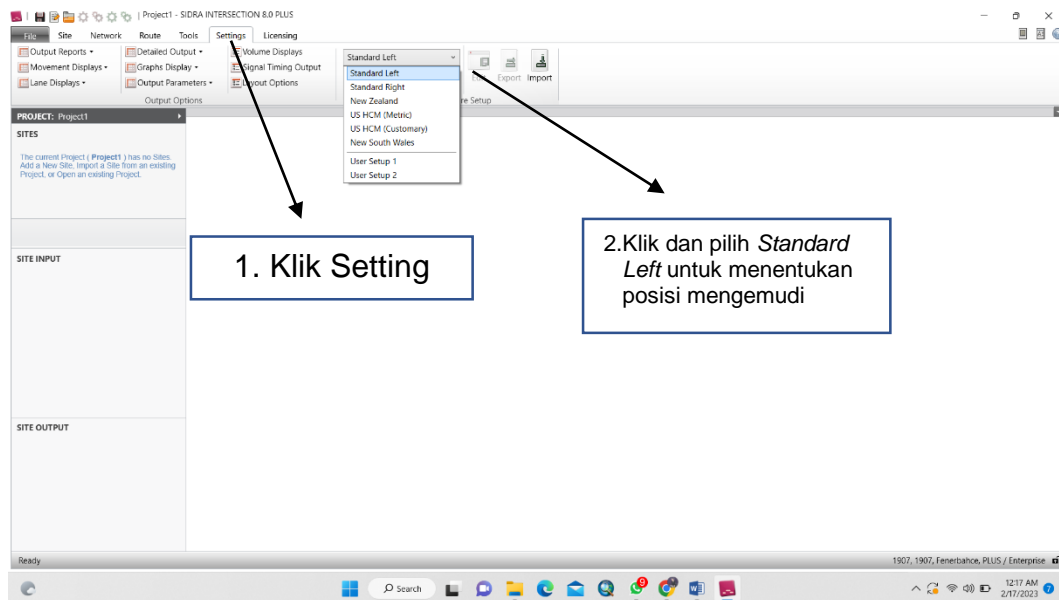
| Project1 - SIDRA INTERSECTION 8.0 PLUS

File Site Network Route Tools Settings Licensing

Output Reports ▾
Movement Displays ▾
Lane Displays ▾
Detailed Output ▾
Graphs Display ▾
Output Parameters ▾
Volume Displays
Signal Timing Output
Layout Options
Output Options

Standard Left
Standard Left
Standard Right
New Zealand
US HCM (Metric)
US HCM (Customary)
New South Wales
User Setup 1
User Setup 2

Export Import
re Setup

PROJECT: Project1

SITES

The current Project ( Project1 ) has no Sites. Add a New Site, Import a Site from an existing Project, or Open an existing Project.

SITE INPUT

SITE OUTPUT

1. Klik Setting

2.Klik dan pilih *Standard Left* untuk menentukan posisi mengemudi

Ready

1907, 1907, Fenerbahce, PLUS / Enterprise

Search

12:17 AM
2/17/2023